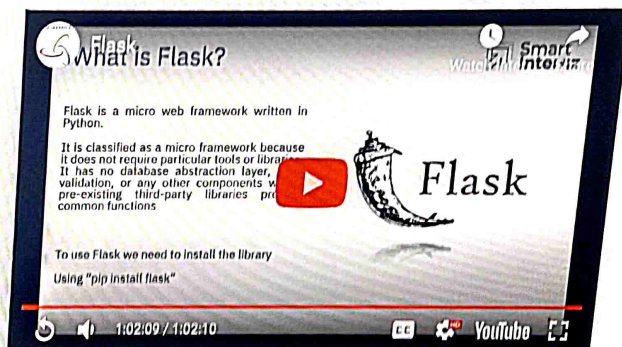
Flask
What is Flask?

Watch later

Smart
Interviz

Flask is a micro web framework written in Python.

It is classified as a micro framework because it does not require particular tools or librar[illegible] It has no database abstraction layer, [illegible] validation, or any other components w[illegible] pre-existing third-party libraries pr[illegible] common functions

Flask

To use Flask we need to install the library

Using "pip install flask"

1:02:09 / 1:02:10

CC

HD

YouTube